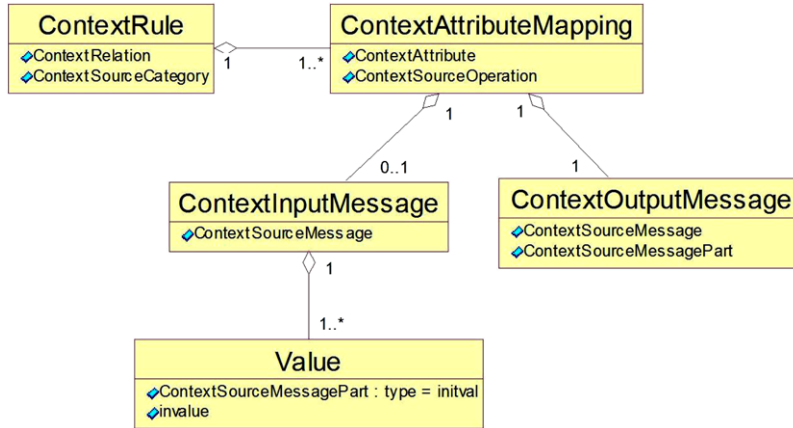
ContextRule
ContextRelation
ContextSourceCategory

1

1..*

ContextAttributeMapping
ContextAttribute
ContextSourceOperation

1

1

0..1

1

ContextInputMessage
ContextSourceMessage

ContextOutputMessage
ContextSourceMessage
ContextSourceMessagePart

1

1..*

Value
ContextSourceMessagePart : type = initval
invalue